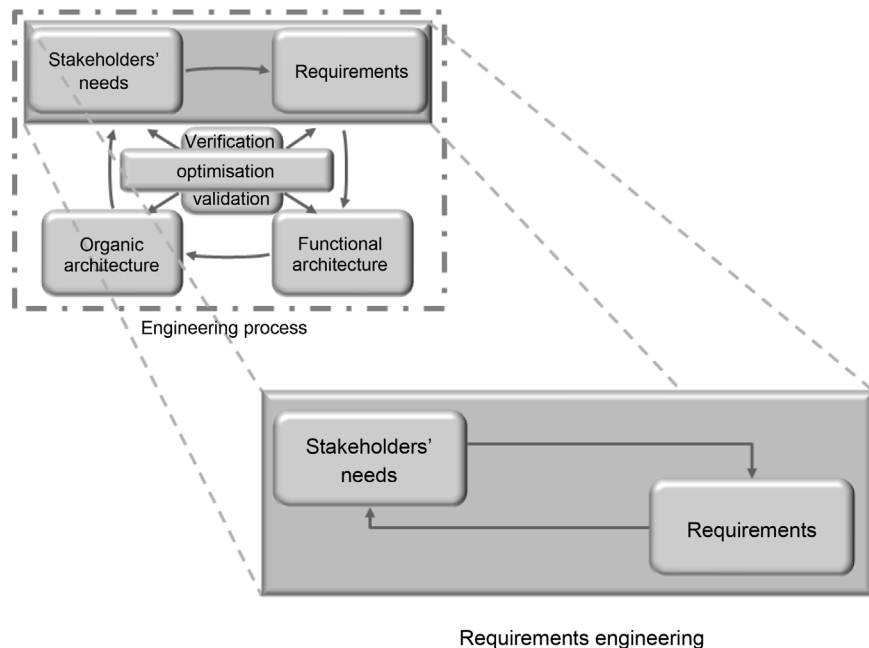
Stakeholders' needs

Requirements

Verification

optimisation

validation

Organic architecture

Functional architecture

Engineering process

Stakeholders' needs

Requirements

Requirements engineering